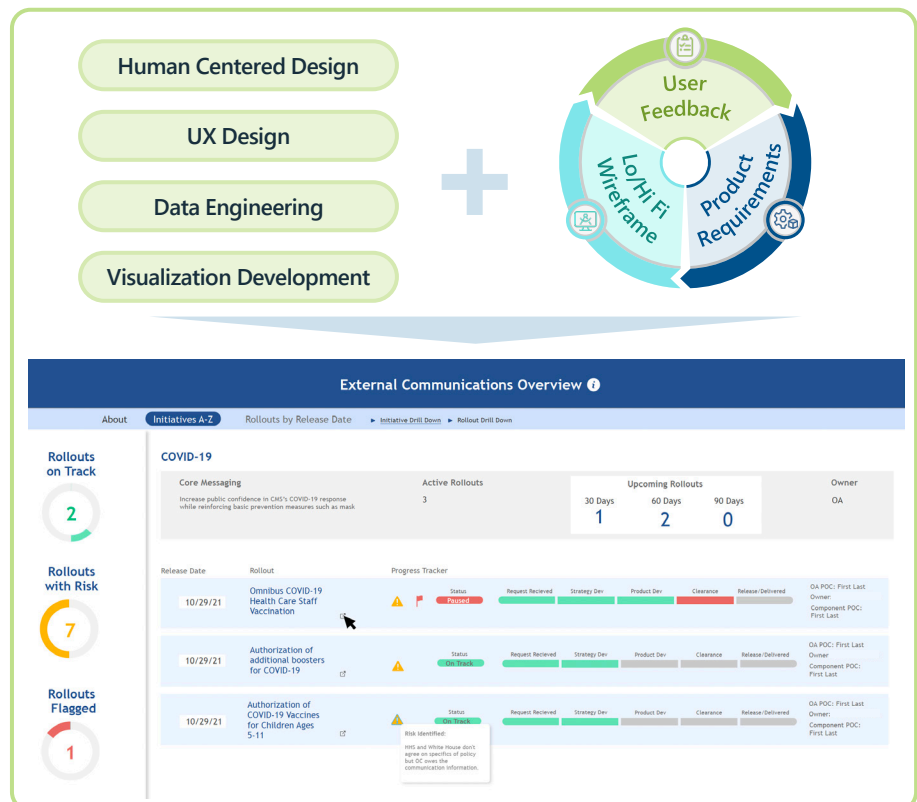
Human Centered Design

UX Design

Data Engineering

Visualization Development

User Feedback

Product Requirements

Lo/Hi Fi Wireframe

External Communications Overview

About | Initiatives A-Z | Rollouts by Release Date | ► Initiative Drill Down ► Rollout Drill Down

Rollouts on Track
2

Rollouts with Risk
7

Rollouts Flagged
1

COVID-19

| Core Messaging | Active Rollouts | Upcoming Rollouts | Owner |
|---|---|---|---|
| Increase public confidence in CMS's COVID-19 response while reinforcing basic prevention measures such as mask | 3 | 30 Days 1 / 60 Days 2 / 90 Days 0 | OA |

| Release Date | Rollout | Progress Tracker | |
|---|---|---|---|
| 10/29/21 | Omnibus COVID-19 Health Care Staff Vaccination | Status Paused · Request Recieved · Strategy Dev · Product Dev · Clearance · Release/Delivered | OA POC: First Last Owner: Component POC: First Last |
| 10/29/21 | Authorization of additional boosters for COVID-19 | Status On Track · Request Recieved · Strategy Dev · Product Dev · Clearance · Release/Delivered | OA POC: First Last Owner Component POC: First Last |
| 10/29/21 | Authorization of COVID-19 Vaccines for Children Ages 5-11 | Status On Track · Request Recieved · Strategy Dev · Product Dev · Clearance · Release/Delivered | OA POC: First Last Owner: Component POC: First Last |

Risk identified:
HHS and White House don't agree on specifics of policy but OC owes the communication information.